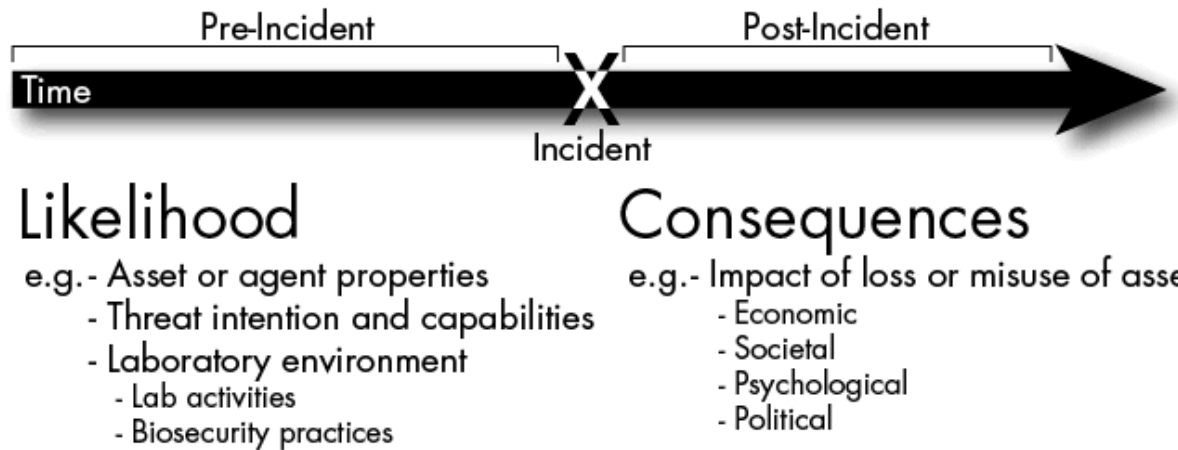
Pre-Incident

Post-Incident

Time

X

Incident

Likelihood

e.g.- Asset or agent properties
- Threat intention and capabilities
- Laboratory environment
- Lab activities
- Biosecurity practices

Consequences

e.g.- Impact of loss or misuse of asse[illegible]
- Economic
- Societal
- Psychological
- Political